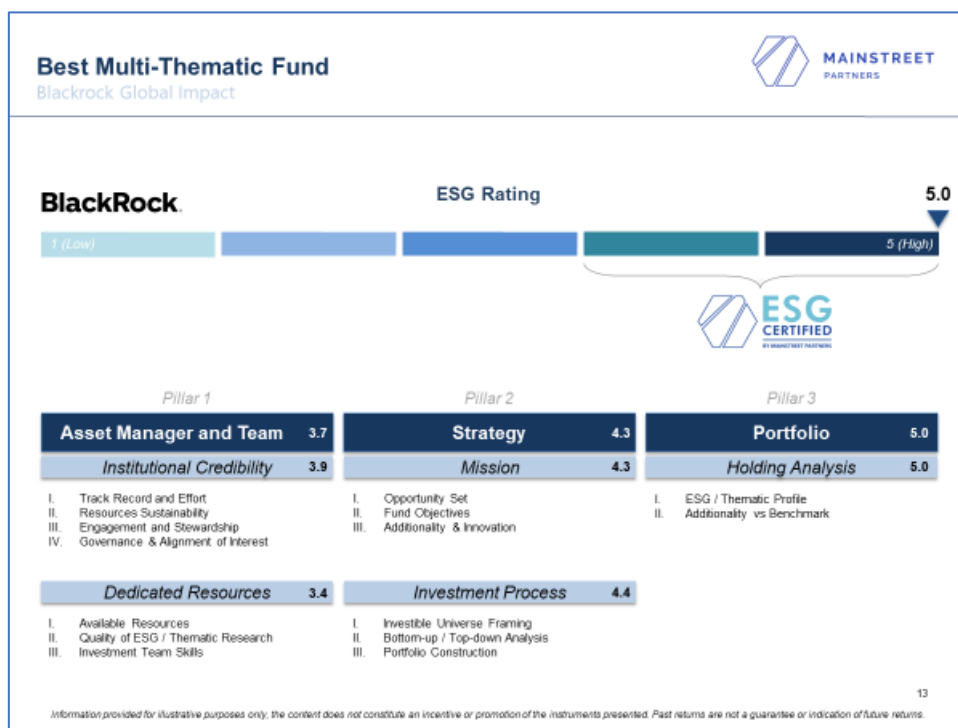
Best Multi-Thematic Fund
Blackrock Global Impact

MAINSTREET
PARTNERS

BlackRock.

ESG Rating

5.0

1 (Low)

5 (High)

ESG
CERTIFIED
BY MAINSTREET PARTNERS

Pillar 1

Asset Manager and Team 3.7

Institutional Credibility 3.9

I. Track Record and Effort
II. Resources Sustainability
III. Engagement and Stewardship
IV. Governance & Alignment of Interest

Dedicated Resources 3.4

I. Available Resources
II. Quality of ESG / Thematic Research
III. Investment Team Skills

Pillar 2

Strategy 4.3

Mission 4.3

I. Opportunity Set
II. Fund Objectives
III. Additionality & Innovation

Investment Process 4.4

I. Investible Universe Framing
II. Bottom-up / Top-down Analysis
III. Portfolio Construction

Pillar 3

Portfolio 5.0

Holding Analysis 5.0

I. ESG / Thematic Profile
II. Additionality vs Benchmark

13

Information provided for illustrative purposes only, the content does not constitute an incentive or promotion of the instruments presented. Past returns are not a guarantee or indication of future returns.